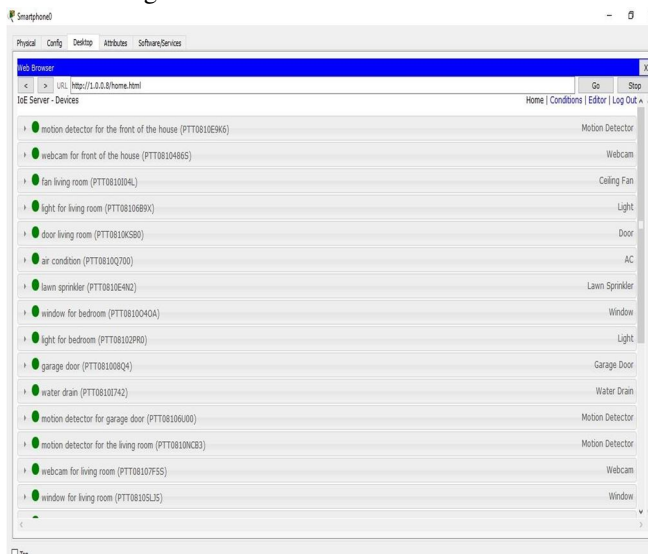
Smartphone0

Physical | Config | Desktop | Attributes | Software/Services

Web Browser

< > URL http://1.0.0.8/home.html Go Stop

IoE Server - Devices

Home | Conditions | Editor | Log Out

motion detector for the front of the house (PTT0810E9K6) Motion Detector

webcam for front of the house (PTT08104865) Webcam

fan living room (PTT0810I04L) Ceiling Fan

light for living room (PTT08106B9X) Light

door living room (PTT0810KS80) Door

air condition (PTT0810Q700) AC

lawn sprinkler (PTT0810E4N2) Lawn Sprinkler

window for bedroom (PTT0810O4OA) Window

light for bedroom (PTT08102PR0) Light

garage door (PTT081008Q4) Garage Door

water drain (PTT0810I742) Water Drain

motion detector for garage door (PTT08106U00) Motion Detector

motion detector for the living room (PTT0810NCB3) Motion Detector

webcam for living room (PTT08107F55) Webcam

window for living room (PTT08105LJ5) Window